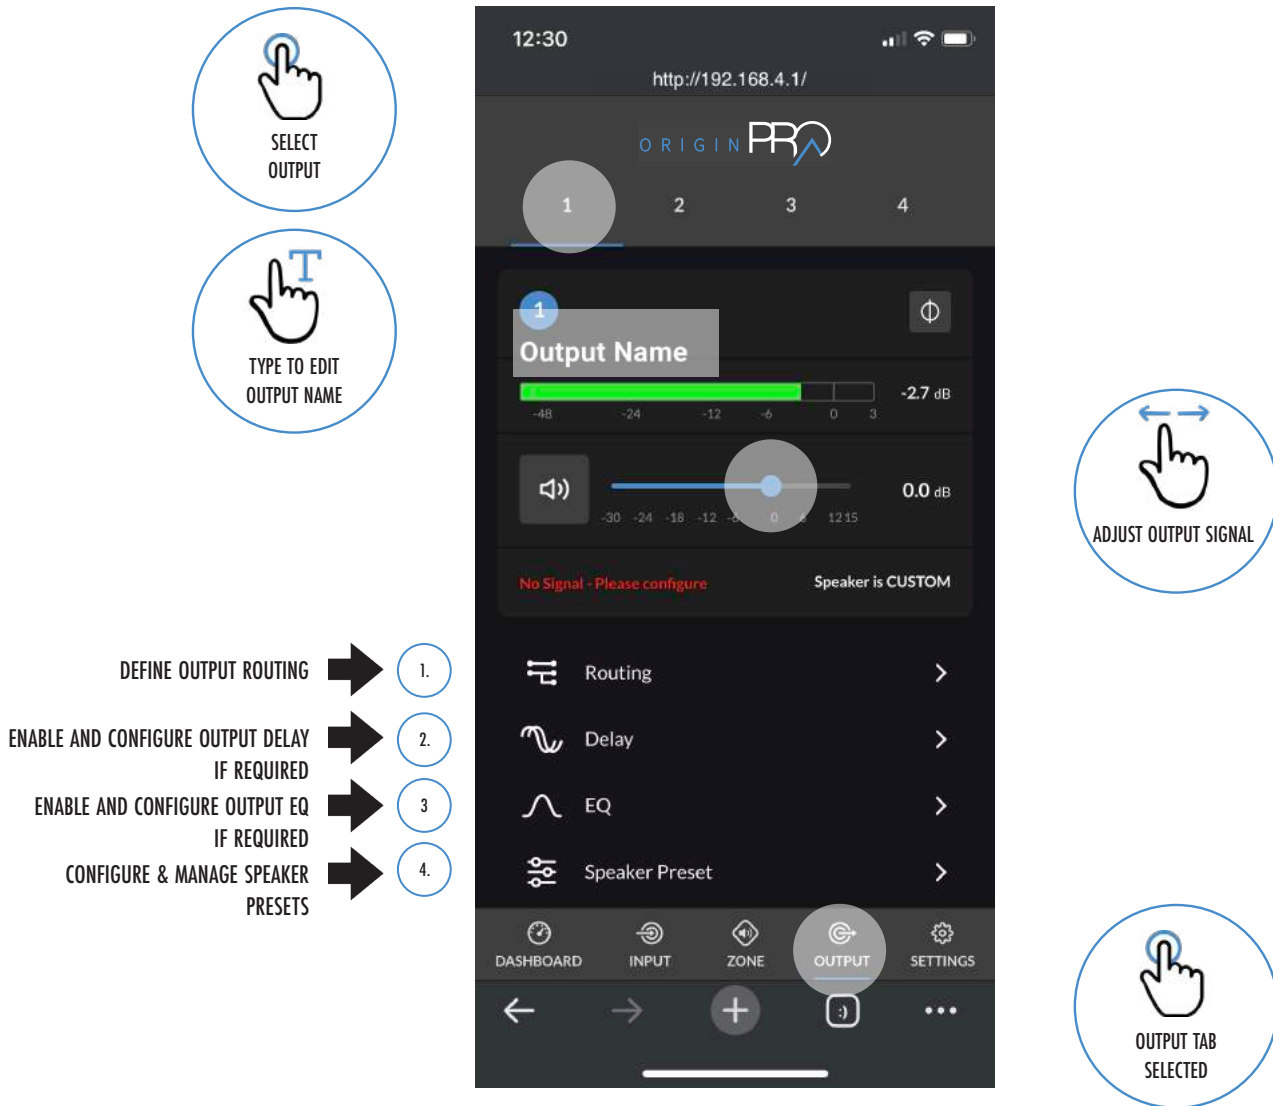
SELECT OUTPUT

TYPE TO EDIT OUTPUT NAME

DEFINE OUTPUT ROUTING
1.

ENABLE AND CONFIGURE OUTPUT DELAY IF REQUIRED
2.

ENABLE AND CONFIGURE OUTPUT EQ IF REQUIRED
3

CONFIGURE & MANAGE SPEAKER PRESETS
4.

12:30

http://192.168.4.1/

ORIGIN PRO

1 2 3 4

1

Output Name

-2.7 dB

-48 -24 -12 -6 0 3

0.0 dB

-30 -24 -18 -12 -6 0 6 12 15

No Signal - Please configure

Speaker is CUSTOM

Routing

Delay

EQ

Speaker Preset

DASHBOARD INPUT ZONE OUTPUT SETTINGS

ADJUST OUTPUT SIGNAL

OUTPUT TAB SELECTED